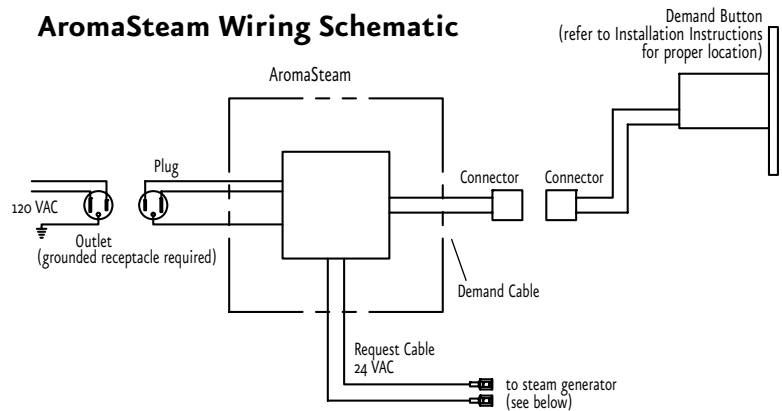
AromaSteam Wiring Schematic

Demand Button (refer to Installation Instructions for proper location)

AromaSteam

Plug

120 VAC

Outlet (grounded receptacle required)

Connector

Connector

Demand Cable

Request Cable 24 VAC

to steam generator (see below)